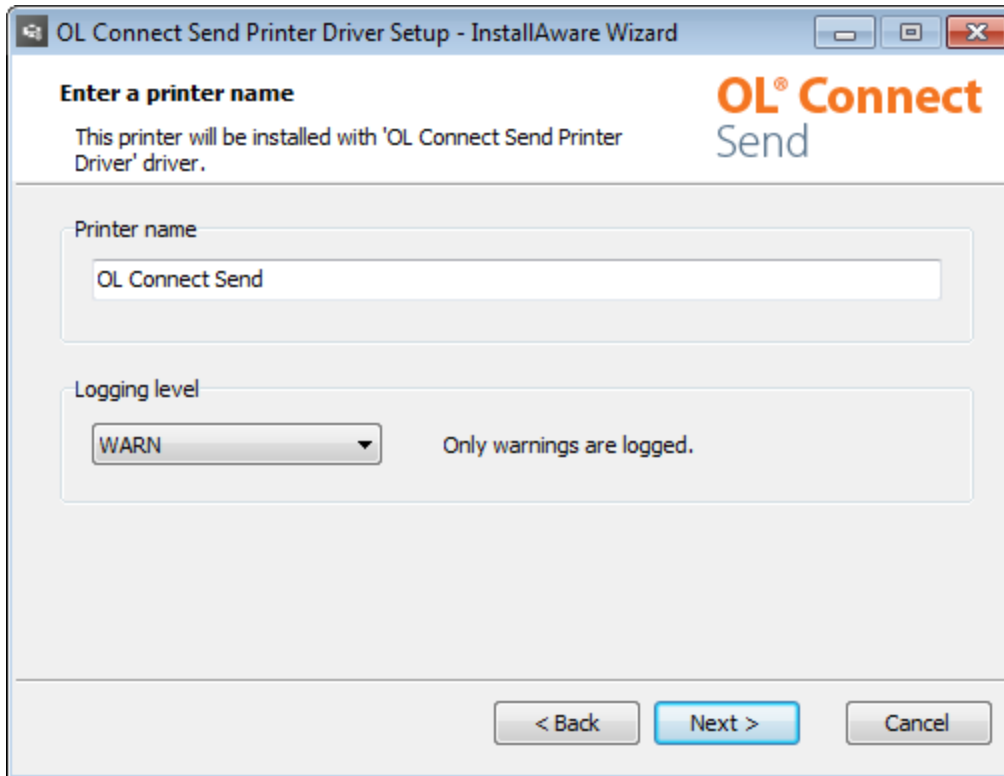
OL Connect Send Printer Driver Setup - InstallAware Wizard

Enter a printer name

This printer will be installed with 'OL Connect Send Printer Driver' driver.

OL® Connect Send

Printer name

OL Connect Send

Logging level

WARN

Only warnings are logged.

< Back

Next >

Cancel